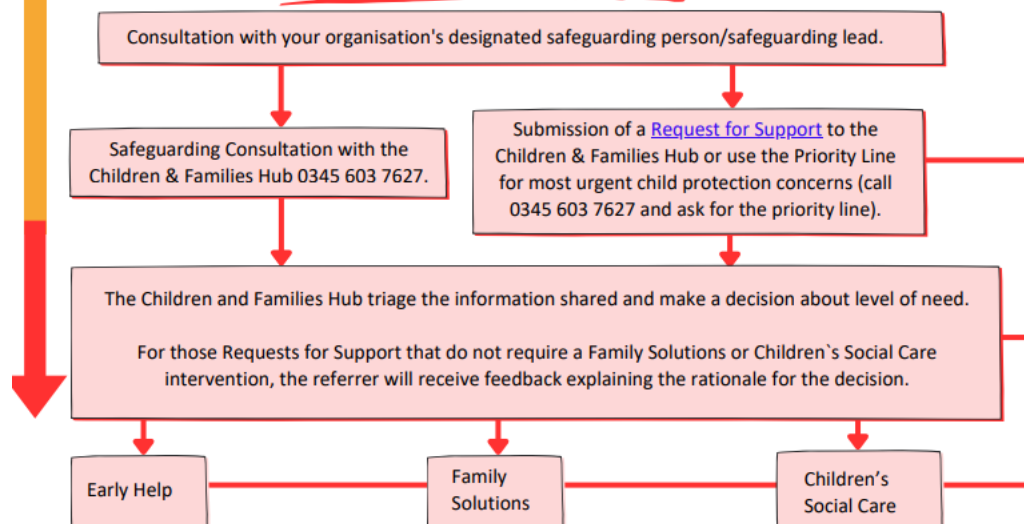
Consultation with your organisation's designated safeguarding person/safeguarding lead.

Safeguarding Consultation with the Children & Families Hub 0345 603 7627.

Submission of a Request for Support to the Children & Families Hub or use the Priority Line for most urgent child protection concerns (call 0345 603 7627 and ask for the priority line).

The Children and Families Hub triage the information shared and make a decision about level of need.

For those Requests for Support that do not require a Family Solutions or Children`s Social Care intervention, the referrer will receive feedback explaining the rationale for the decision.

Early Help

Family Solutions

Children’s Social Care